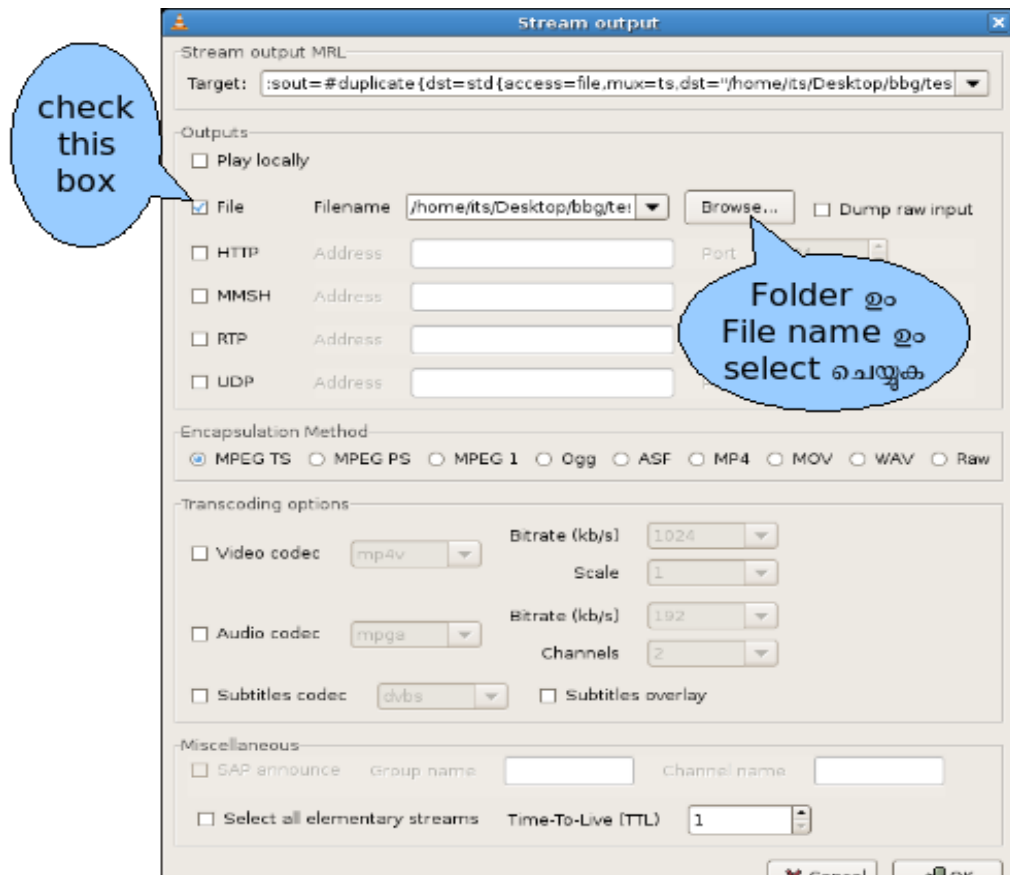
Stream output

Stream output MRL

Target: :sout=#duplicate{dst=std{access=file,mux=ts,dst="/home/its/Desktop/bbg/tes

check this box

Outputs

Play locally

File Filename /home/its/Desktop/bbg/tes Browse... Dump raw input

HTTP Address Port

MMSH Address

RTP Address

UDP Address

Folder ഉം File name ഉം select ചെയ്യുക

Encapsulation Method

MPEG TS MPEG PS MPEG 1 Ogg ASF MP4 MOV WAV Raw

Transcoding options

Video codec mp4v Bitrate (kb/s) 1024

Scale 1

Audio codec mpga Bitrate (kb/s) 192

Channels 2

Subtitles codec dvbs Subtitles overlay

Miscellaneous

SAP announce Group name Channel name

Select all elementary streams Time-To-Live (TTL) 1

Cancel OK